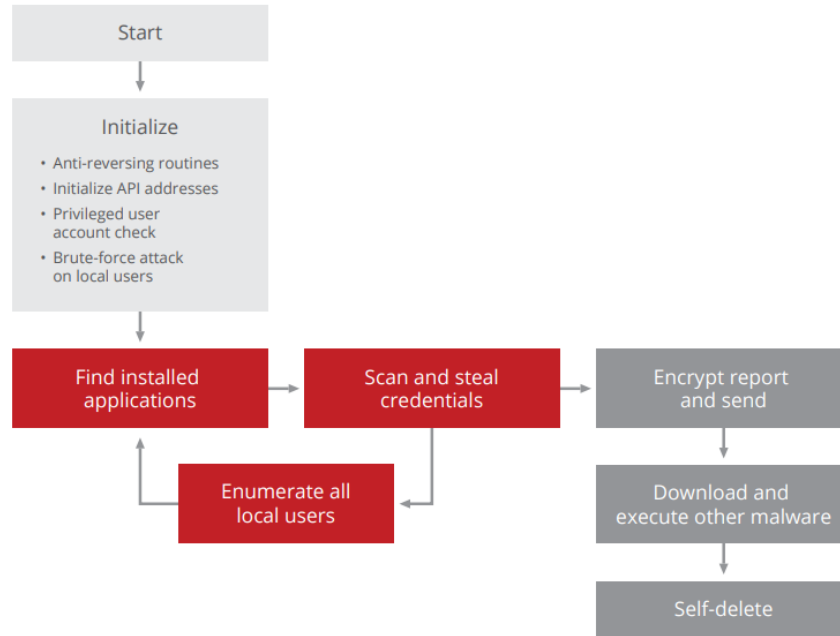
Start

Initialize

• Anti-reversing routines
• Initialize API addresses
• Privileged user account check
• Brute-force attack on local users

Find installed applications

Scan and steal credentials

Enumerate all local users

Encrypt report and send

Download and execute other malware

Self-delete